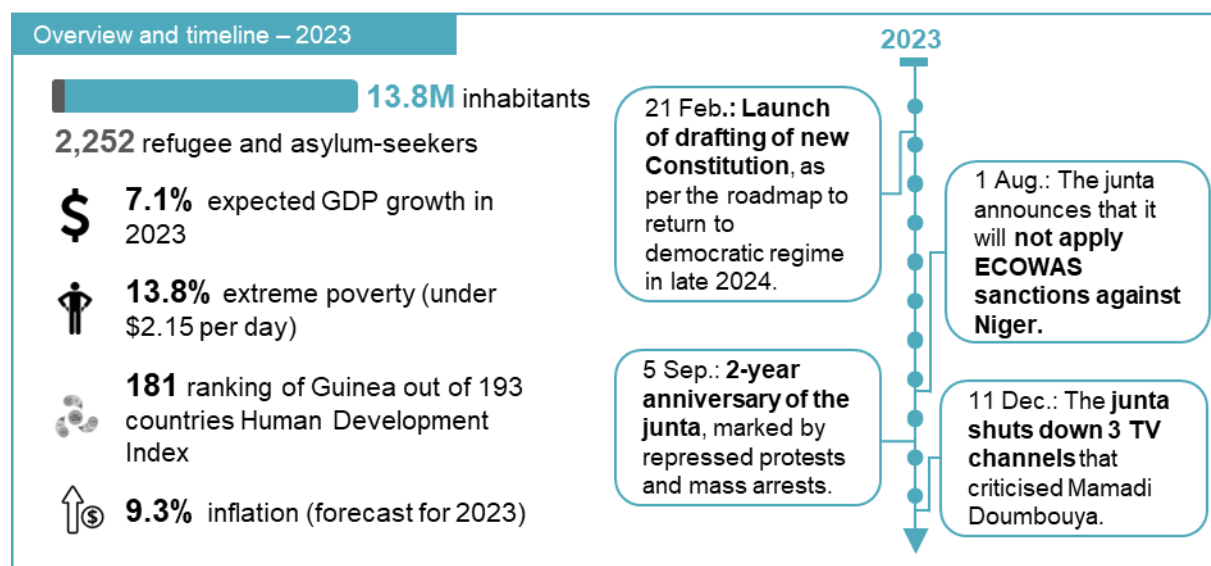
Overview and timeline – 2023

13.8M inhabitants

2,252 refugee and asylum-seekers

7.1% expected GDP growth in 2023

13.8% extreme poverty (under $2.15 per day)

181 ranking of Guinea out of 193 countries Human Development Index

9.3% inflation (forecast for 2023)

2023

21 Feb.: Launch of drafting of new Constitution, as per the roadmap to return to democratic regime in late 2024.

1 Aug.: The junta announces that it will not apply ECOWAS sanctions against Niger.

5 Sep.: 2-year anniversary of the junta, marked by repressed protests and mass arrests.

11 Dec.: The junta shuts down 3 TV channels that criticised Mamadi Doumbouya.